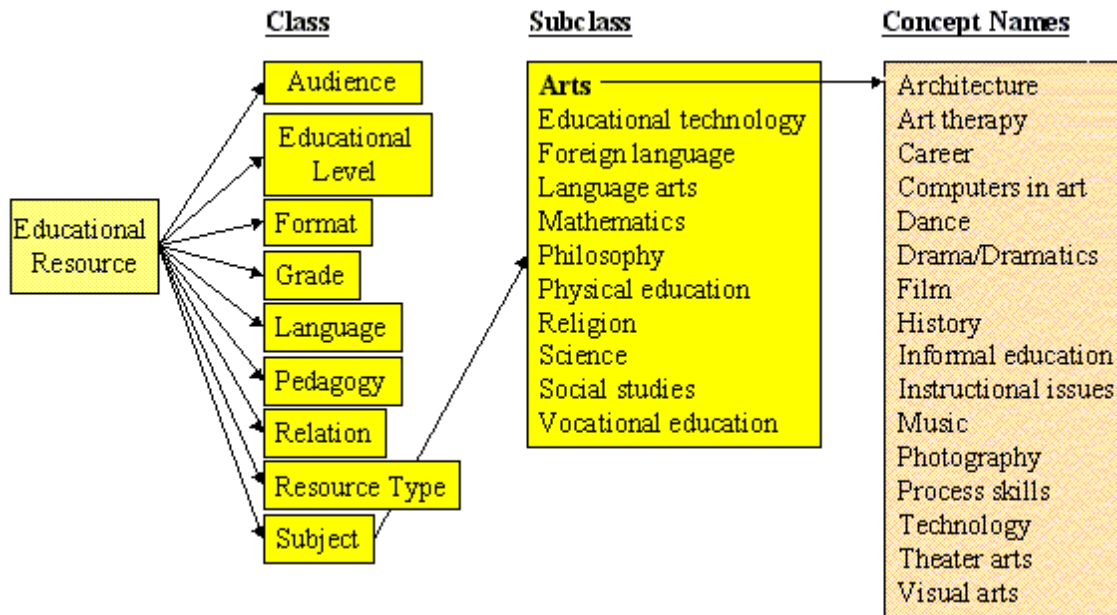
Class

Subclass

Concept Names

Educational Resource

Audience

Educational Level

Format

Grade

Language

Pedagogy

Relation

Resource Type

Subject

Arts
Educational technology
Foreign language
Language arts
Mathematics
Philosophy
Physical education
Religion
Science
Social studies
Vocational education

Architecture
Art therapy
Career
Computers in art
Dance
Drama/Dramatics
Film
History
Informal education
Instructional issues
Music
Photography
Process skills
Technology
Theater arts
Visual arts